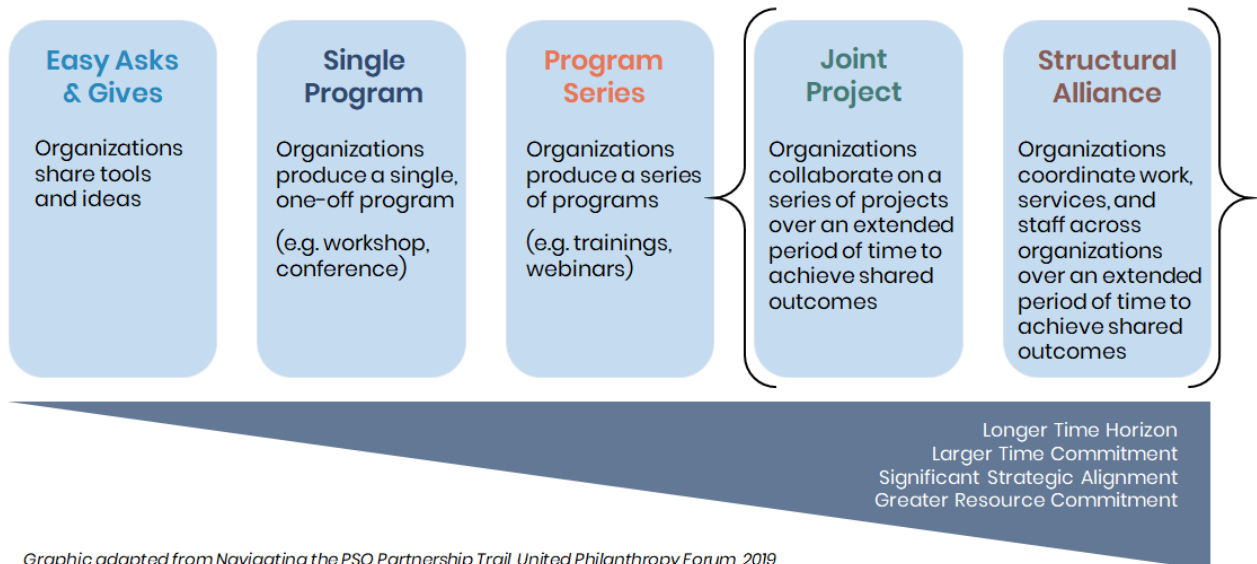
Easy Asks & Gives

Organizations share tools and ideas

Single Program

Organizations produce a single, one-off program

(e.g. workshop, conference)

Program Series

Organizations produce a series of programs

(e.g. trainings, webinars)

Joint Project

Organizations collaborate on a series of projects over an extended period of time to achieve shared outcomes

Structural Alliance

Organizations coordinate work, services, and staff across organizations over an extended period of time to achieve shared outcomes

Longer Time Horizon
Larger Time Commitment
Significant Strategic Alignment
Greater Resource Commitment

Graphic adapted from Navigating the PSO Partnership Trail, United Philanthropy Forum, 2019